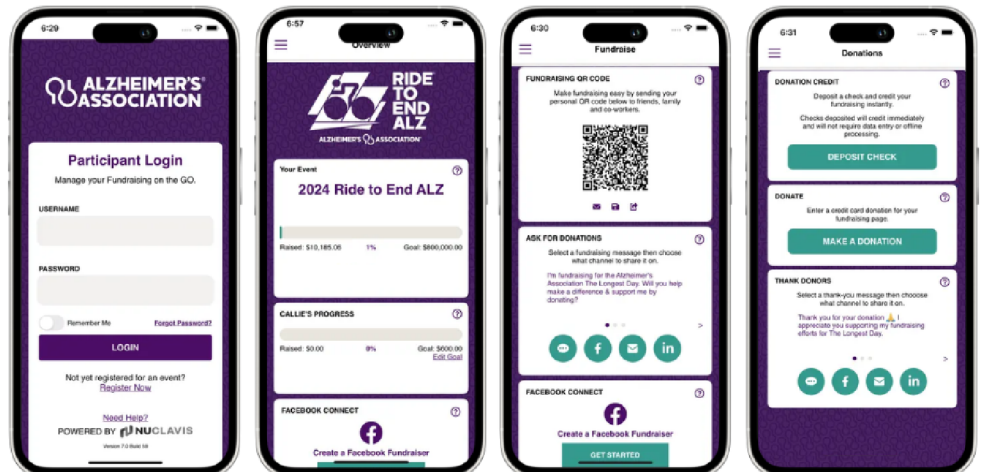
6:29

ALZHEIMER'S ASSOCIATION

Participant Login

Manage your Fundraising on the GO.

USERNAME

PASSWORD

Remember Me

Forgot Password?

LOGIN

Not yet registered for an event?

Register Now

Need Help?

POWERED BY NUCLAVIS

Version 7.0 Build 58

6:57

Overview

RIDE TO END ALZ

ALZHEIMER'S ASSOCIATION

Your Event

2024 Ride to End ALZ

Raised: $10,185.08 1% Goal: $800,000.00

CALLIE'S PROGRESS

Raised: $0.00 0% Goal: $600.00

Edit Goal

FACEBOOK CONNECT

Create a Facebook Fundraiser

6:30

Fundraise

FUNDRAISING QR CODE

Make fundraising easy by sending your personal QR code below to friends, family and co-workers.

ASK FOR DONATIONS

Select a fundraising message then choose what channel to share it on.

I'm fundraising for the Alzheimer's Association The Longest Day. Will you help make a difference & support me by donating?

FACEBOOK CONNECT

Create a Facebook Fundraiser

GET STARTED

6:31

Donations

DONATION CREDIT

Deposit a check and credit your fundraising instantly.

Checks deposited will credit immediately and will not require data entry or offline processing.

DEPOSIT CHECK

DONATE

Enter a credit card donation for your fundraising page.

MAKE A DONATION

THANK DONORS

Select a thank-you message then choose what channel to share it on.

Thank you for your donation 🙏. I appreciate you supporting my fundraising efforts for The Longest Day.